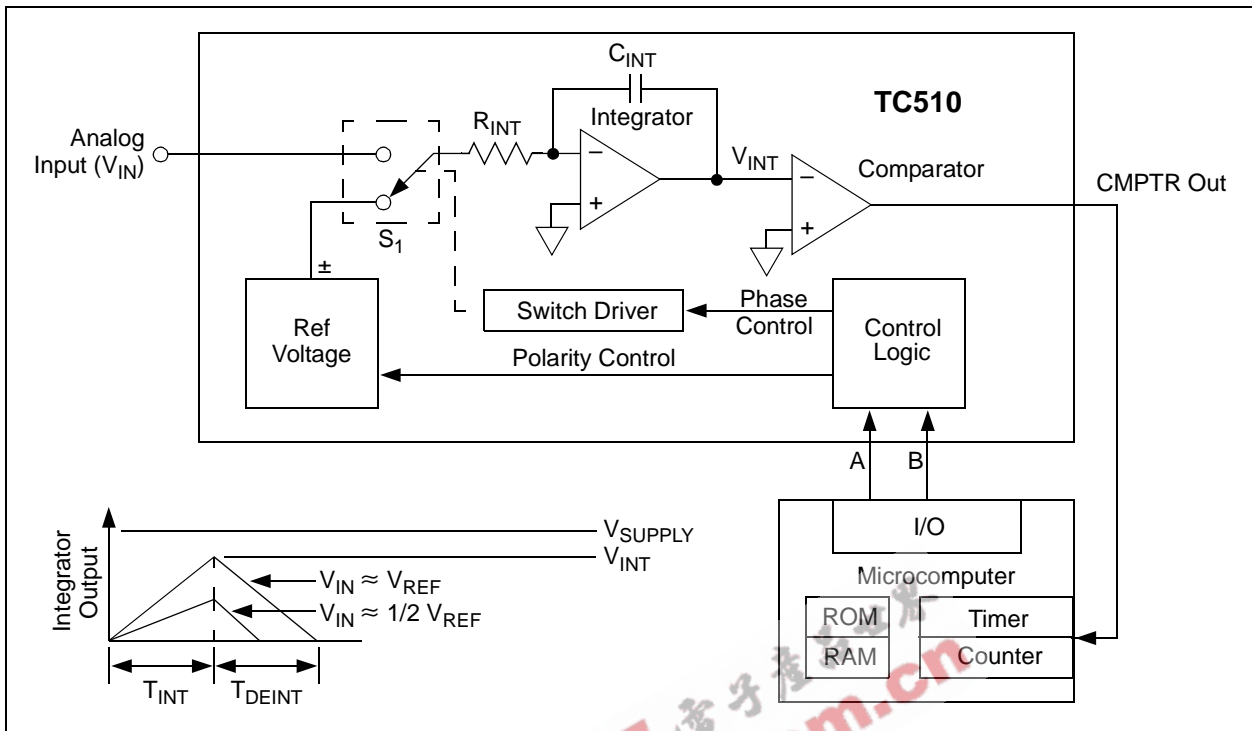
$C_{INT}$

TC510

Integrator

Analog Input ($V_{IN}$)

$R_{INT}$

$-$

$+$

$V_{INT}$

Comparator

$-$

$+$

CMPTR Out

$S_1$

±

Ref Voltage

Switch Driver

Phase Control

Control Logic

Polarity Control

A

B

I/O

Microcomputer

ROM

RAM

Timer

Counter

Integrator Output

$V_{SUPPLY}$

$V_{INT}$

$V_{IN} \approx V_{REF}$

$V_{IN} \approx 1/2\ V_{REF}$

$T_{INT}$

$T_{DEINT}$

.cn